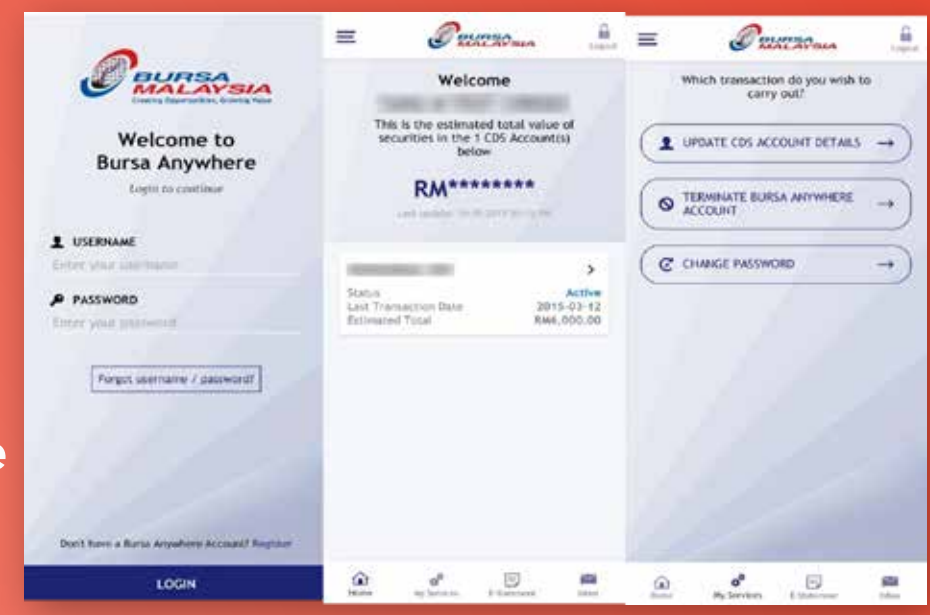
BURSA MALAYSIA
Creating Opportunities, Growing Value

Welcome to Bursa Anywhere

Login to continue

USERNAME
Enter your username

PASSWORD
Enter your password

Forgot username / password?

Don't have a Bursa Anywhere Account? Register

LOGIN

BURSA MALAYSIA
Logout

Welcome
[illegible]
This is the estimated total value of securities in the 1 CDS Account(s) below

RM********
Last update: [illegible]

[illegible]
Status Active
Last Transaction Date 2015-03-12
Estimated Total RM6,000.00

Home
My Services
E-Statement
Inbox

BURSA MALAYSIA
Logout

Which transaction do you wish to carry out?

UPDATE CDS ACCOUNT DETAILS →

TERMINATE BURSA ANYWHERE ACCOUNT →

CHANGE PASSWORD →

Home
My Services
E-Statement
Inbox